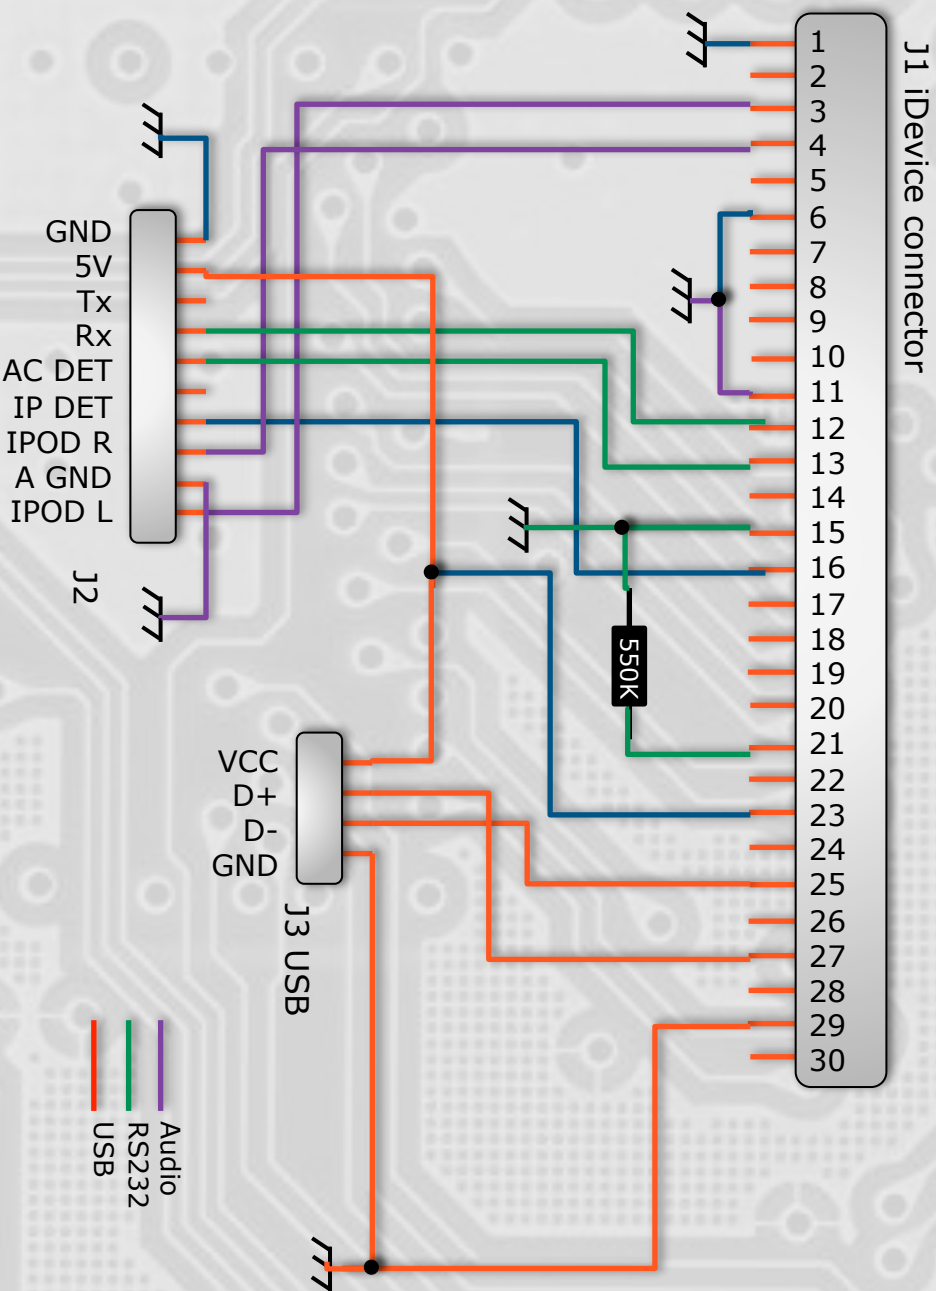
J1 iDevice connector

1
2
3
4
5
6
7
8
9
10
11
12
13
14
15
16
17
18
19
20
21
22
23
24
25
26
27
28
29
30

GND
5V
Tx
Rx
AC DET
IP DET
IPOD R
A GND
IPOD L

J2

550K

VCC
D+
D-
GND

J3 USB

USB
RS232
Audio